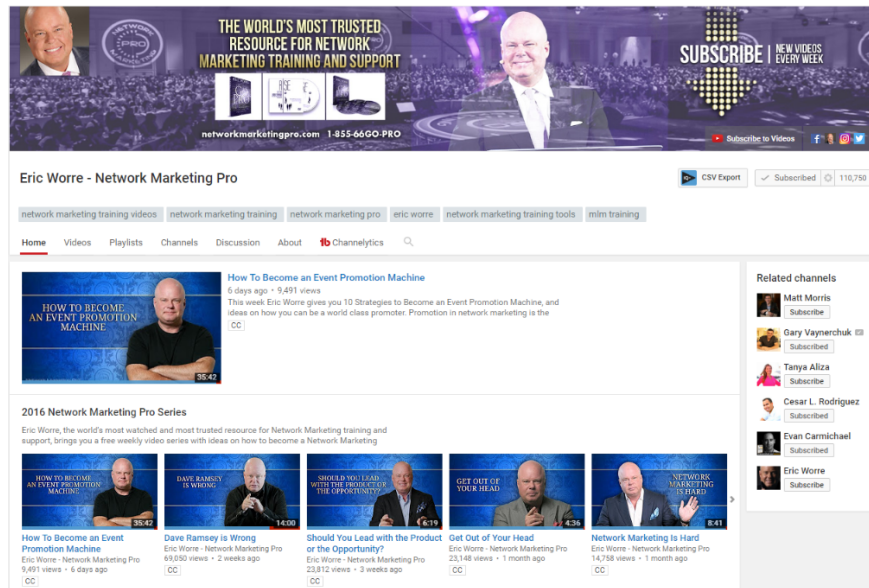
THE WORLD'S MOST TRUSTED RESOURCE FOR NETWORK MARKETING TRAINING AND SUPPORT

networkmarketingpro.com 1-855-66GO-PRO

SUBSCRIBE | NEW VIDEOS EVERY WEEK

Subscribe to Videos

Eric Worre - Network Marketing Pro

CSV Export

Subscribed 110,750

network marketing training videos | network marketing training | network marketing pro | eric worre | network marketing training tools | mlm training

Home Videos Playlists Channels Discussion About Channelytics

HOW TO BECOME AN EVENT PROMOTION MACHINE
35:42

How To Become an Event Promotion Machine
6 days ago • 9,491 views
This week Eric Worre gives you 10 Strategies to Become an Event Promotion Machine, and ideas on how you can be a world class promoter. Promotion in network marketing is the
CC

Related channels
Matt Morris
Subscribe
Gary Vaynerchuk
Subscribed
Tanya Aliza
Subscribe
Cesar L. Rodriguez
Subscribed
Evan Carmichael
Subscribed
Eric Worre
Subscribe

2016 Network Marketing Pro Series
Eric Worre, the world's most watched and most trusted resource for Network Marketing training and support, brings you a free weekly video series with ideas on how to become a Network Marketing

HOW TO BECOME AN EVENT PROMOTION MACHINE
35:42
How To Become an Event Promotion Machine
Eric Worre - Network Marketing Pro
9,491 views • 6 days ago
CC

DAVE RAMSEY IS WRONG
14:00
Dave Ramsey is Wrong
Eric Worre - Network Marketing Pro
69,050 views • 2 weeks ago
CC

SHOULD YOU LEAD WITH THE PRODUCT OR THE OPPORTUNITY?
6:19
Should You Lead with the Product or the Opportunity?
Eric Worre - Network Marketing Pro
23,812 views • 3 weeks ago
CC

GET OUT OF YOUR HEAD
4:36
Get Out of Your Head
Eric Worre - Network Marketing Pro
23,148 views • 1 month ago
CC

NETWORK MARKETING IS HARD
8:41
Network Marketing Is Hard
Eric Worre - Network Marketing Pro
14,758 views • 1 month ago
CC